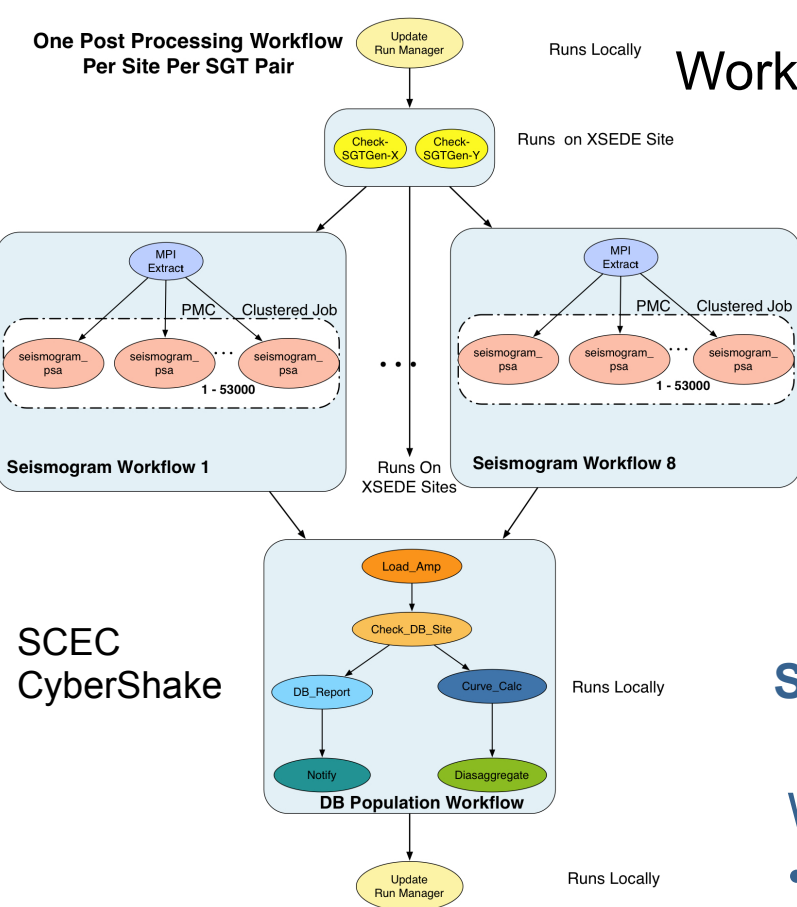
One Post Processing Workflow Per Site Per SGT Pair

Update Run Manager

Runs Locally

Work

Check-SGTGen-X

Check-SGTGen-Y

Runs on XSEDE Site

MPI Extract

PMC

Clustered Job

seismogram_ psa

seismogram_ psa

seismogram_ psa

1 - 53000

Seismogram Workflow 1

Runs On XSEDE Sites

MPI Extract

PMC

Clustered Job

seismogram_ psa

seismogram_ psa

seismogram_ psa

1 - 53000

Seismogram Workflow 8

Load_Amp

Check_DB_Site

DB_Report

Curve_Calc

Notify

Diasaggregate

DB Population Workflow

SCEC CyberShake

Runs Locally

S

V

Update Run Manager

Runs Locally